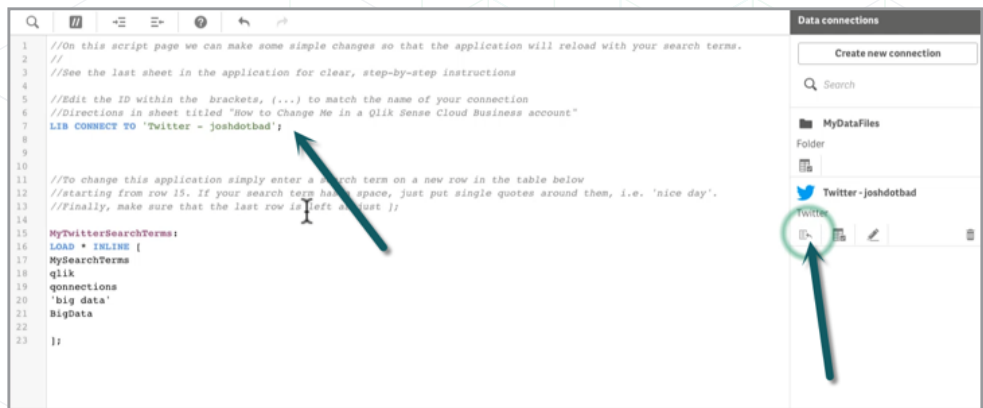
1 //On this script page we can make some simple changes so that the application will reload with your search terms.
2 //
3 //See the last sheet in the application for clear, step-by-step instructions
4
5 //Edit the ID within the brackets, (...) to match the name of your connection
6 //Directions in sheet titled "How to Change Me in a Qlik Sense Cloud Business account"
7 LIB CONNECT TO 'Twitter - joshdotbad';
8
9
10
11 //To change this application simply enter a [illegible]arch term on a new row in the table below
12 //starting from row 15. If your search term ha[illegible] space, just put single quotes around them, i.e. 'nice day'.
13 //Finally, make sure that the last row is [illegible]eft a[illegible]ust ];
14
15 MyTwitterSearchTerms:
16 LOAD * INLINE [
17 MySearchTerms
18 qlik
19 qonnections
20 'big data'
21 BigData
22
23 ];

Data connections
Create new connection
Search
MyDataFiles
Folder
Twitter - joshdotbad
Twitter